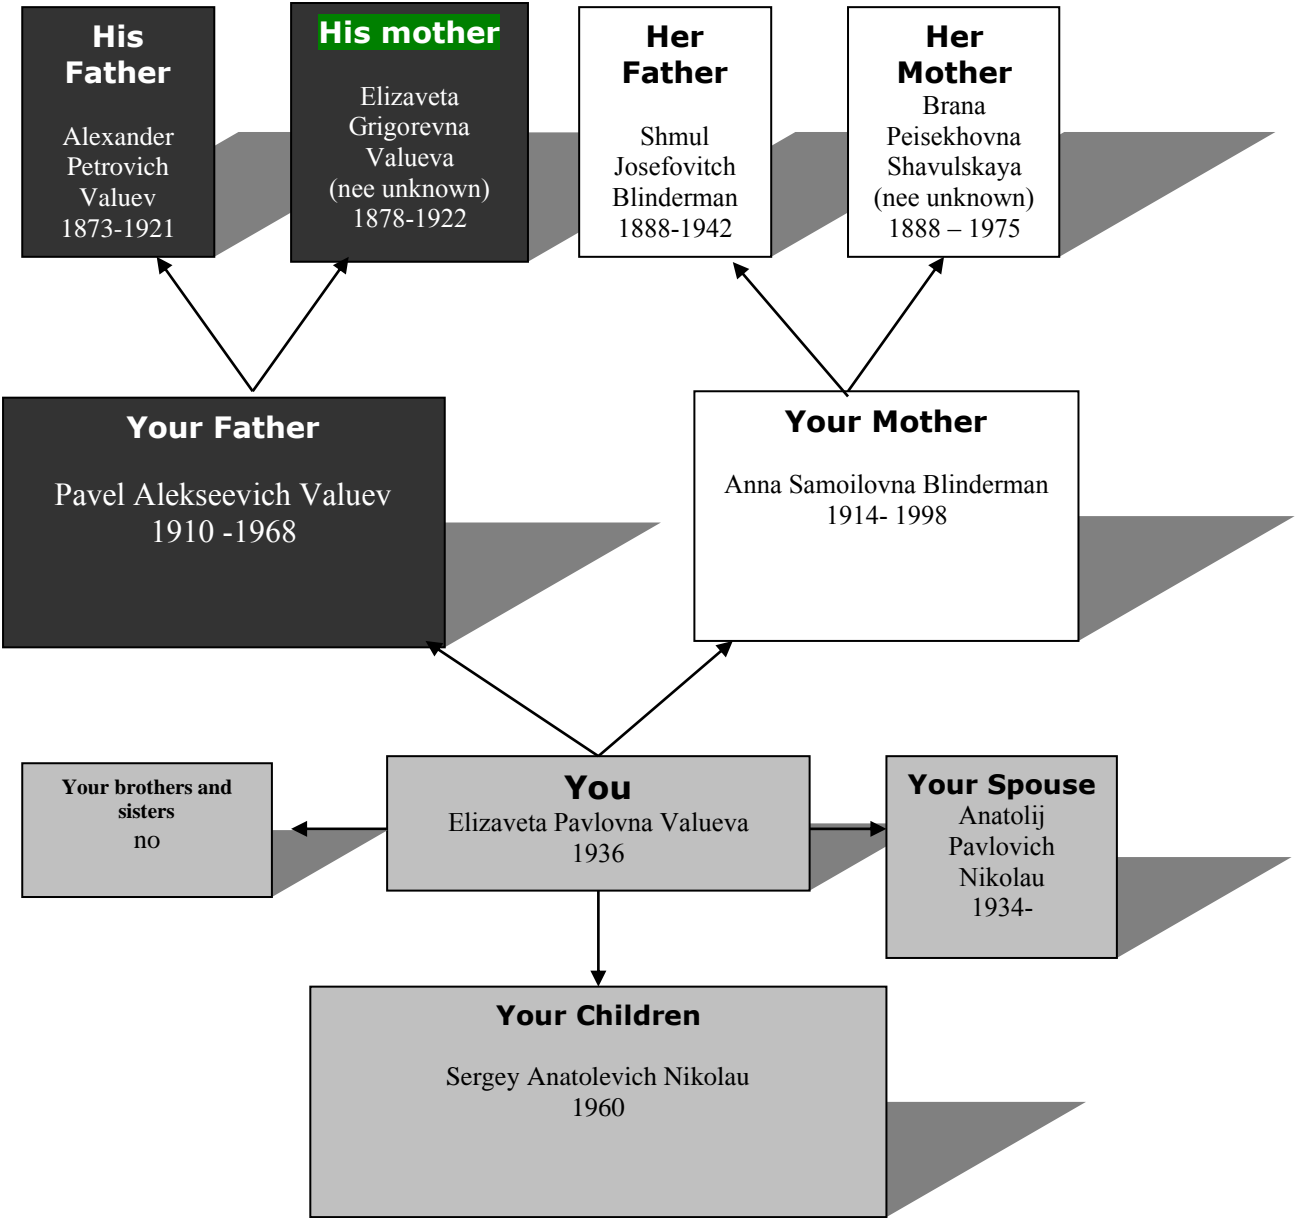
His Father

Alexander Petrovich Valuev
1873-1921

His mother

Elizaveta Grigorevna Valueva
(nee unknown)
1878-1922

Her Father

Shmul Josefovitch Blinderman
1888-1942

Her Mother
Brana Peisekhovna Shavulskaya
(nee unknown)
1888 – 1975

Your Father

Pavel Alekseevich Valuev
1910 -1968

Your Mother

Anna Samoilovna Blinderman
1914- 1998

Your brothers and sisters
no

You
Elizaveta Pavlovna Valueva
1936

Your Spouse
Anatolij Pavlovich Nikolau
1934-

Your Children

Sergey Anatolevich Nikolau
1960